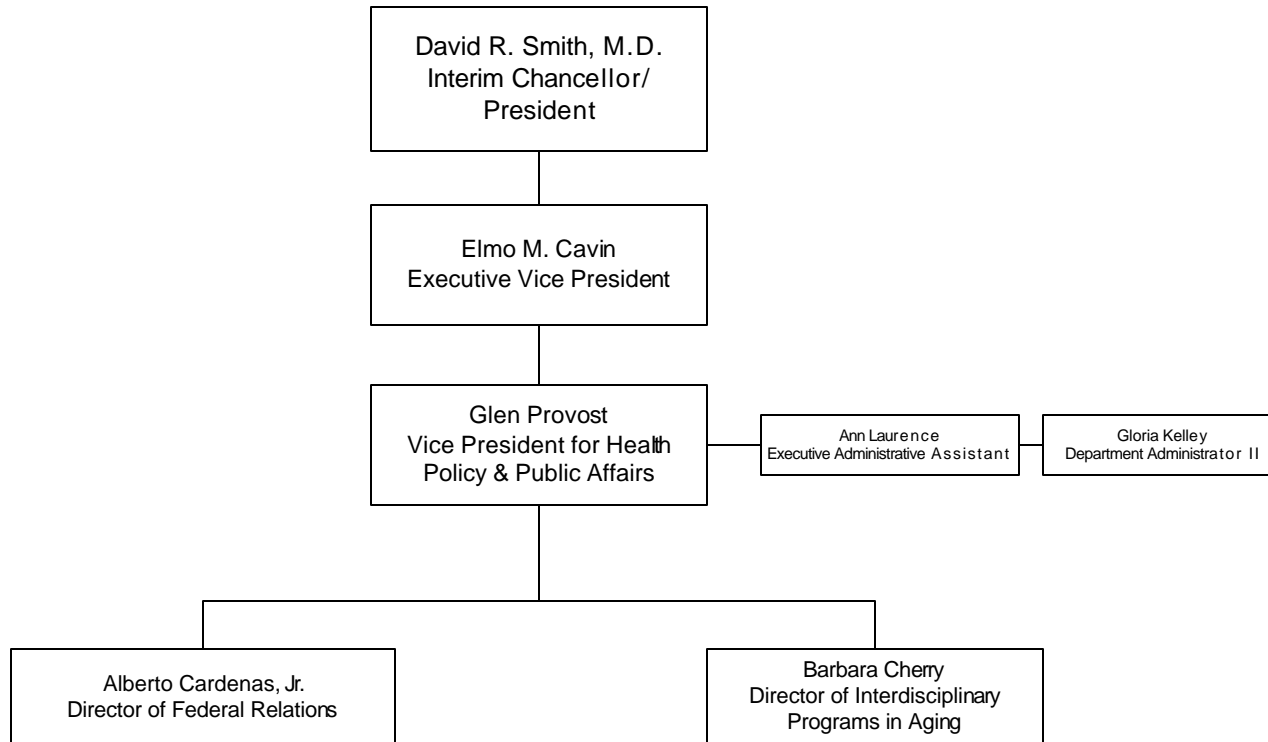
David R. Smith, M.D.
Interim Chancellor/
President

Elmo M. Cavin
Executive Vice President

Glen Provost
Vice President for Health
Policy & Public Affairs

Ann Laurence
Executive Administrative Assistant

Gloria Kelley
Department Administrator II

Alberto Cardenas, Jr.
Director of Federal Relations

Barbara Cherry
Director of Interdisciplinary
Programs in Aging